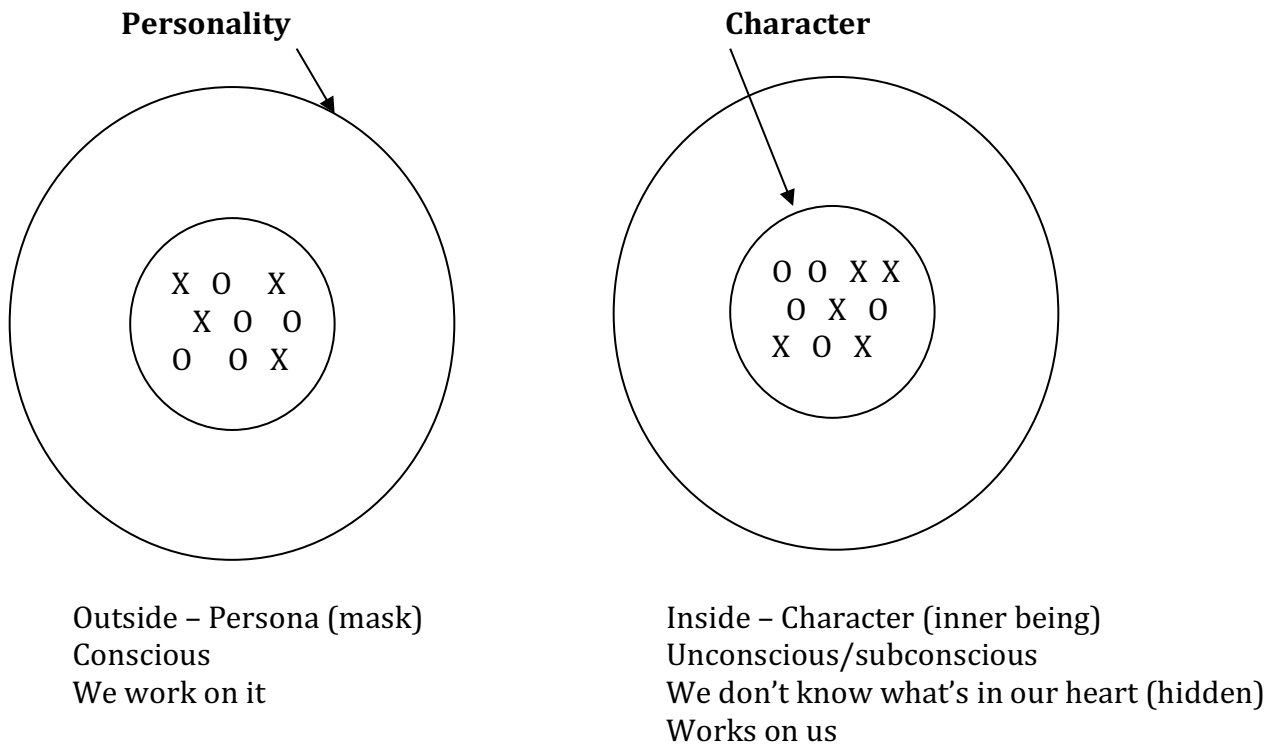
**Personality**

X O X
X O O
O O X

Outside – Persona (mask)
Conscious
We work on it

**Character**

O O X X
O X O
X O X

Inside – Character (inner being)
Unconscious/subconscious
We don't know what's in our heart (hidden)
Works on us